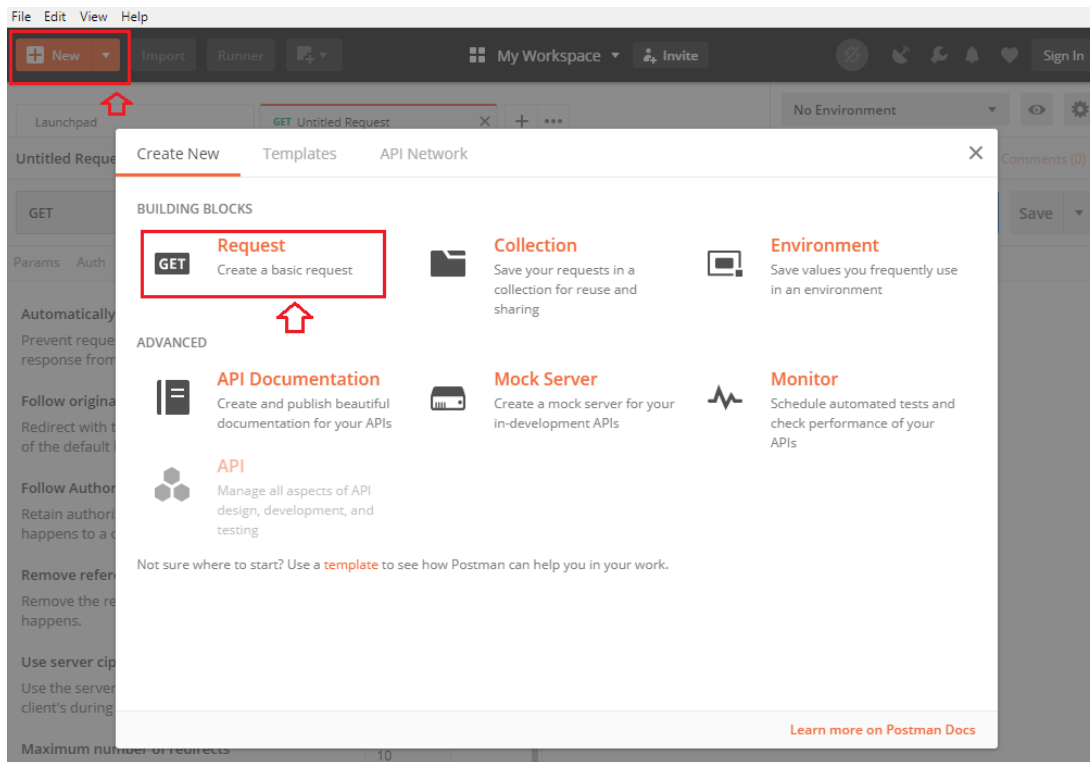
File Edit View Help

New Import Runner My Workspace Invite Sign In

Launchpad GET Untitled Request No Environment

Untitled Reque Comments (0)

GET Save

Params Auth

Automatically
Prevent reque response from

Follow origina
Redirect with t of the default

Follow Author
Retain authori happens to a c

Remove refer
Remove the re happens.

Use server cip
Use the server client's during

Maximum number of redirects 10

Create New Templates API Network

BUILDING BLOCKS

GET Request
Create a basic request

Collection
Save your requests in a collection for reuse and sharing

Environment
Save values you frequently use in an environment

ADVANCED

API Documentation
Create and publish beautiful documentation for your APIs

Mock Server
Create a mock server for your in-development APIs

Monitor
Schedule automated tests and check performance of your APIs

API
Manage all aspects of API design, development, and testing

Not sure where to start? Use a template to see how Postman can help you in your work.

Learn more on Postman Docs